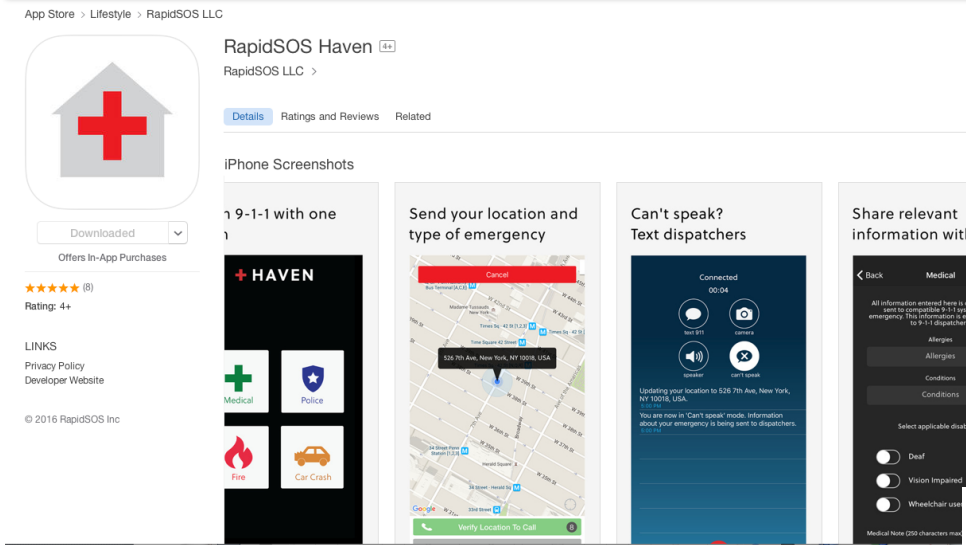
App Store > Lifestyle > RapidSOS LLC

RapidSOS Haven 4+

RapidSOS LLC >

Downloaded

Offers In-App Purchases

★★★★★ (8)

Rating: 4+

LINKS

Privacy Policy

Developer Website

© 2016 RapidSOS Inc

Details Ratings and Reviews Related

iPhone Screenshots

n 9-1-1 with one n

HAVEN

Medical Police Fire Car Crash

Send your location and type of emergency

Cancel

526 7th Ave, New York, NY 10018, USA

Verify Location To Call

Can't speak? Text dispatchers

Connected

00:04

text 911 camera speaker can't speak

Updating your location to 526 7th Ave, New York, NY 10018, USA.

You are now in 'Can't speak' mode. Information about your emergency is being sent to dispatchers.

Share relevant information wit

Back Medical

All information entered here is sent to compatible 9-1-1 sys emergency. This information is m of 9-1-1 dispatcher

Allergies

Allergies

Conditions

Conditions

Select applicable disa

Deaf

Vision Impaired

Wheelchair use

Medical Note (250 characters max)